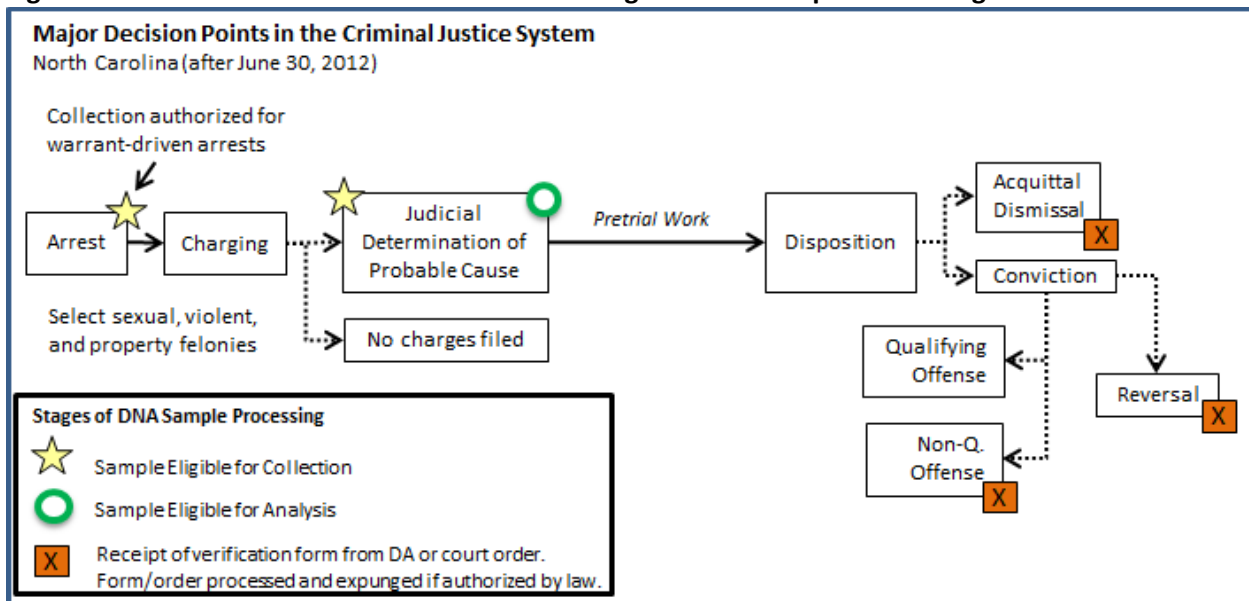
Major Decision Points in the Criminal Justice System
North Carolina (after June 30, 2012)

Collection authorized for warrant-driven arrests

Arrest
Charging
Judicial Determination of Probable Cause
Pretrial Work
Disposition
Acquittal Dismissal
X
Conviction

Select sexual, violent, and property felonies

No charges filed

Qualifying Offense

Reversal
X

Non-Q. Offense
X

Stages of DNA Sample Processing
Sample Eligible for Collection
Sample Eligible for Analysis
X
Receipt of verification form from DA or court order. Form/order processed and expunged if authorized by law.